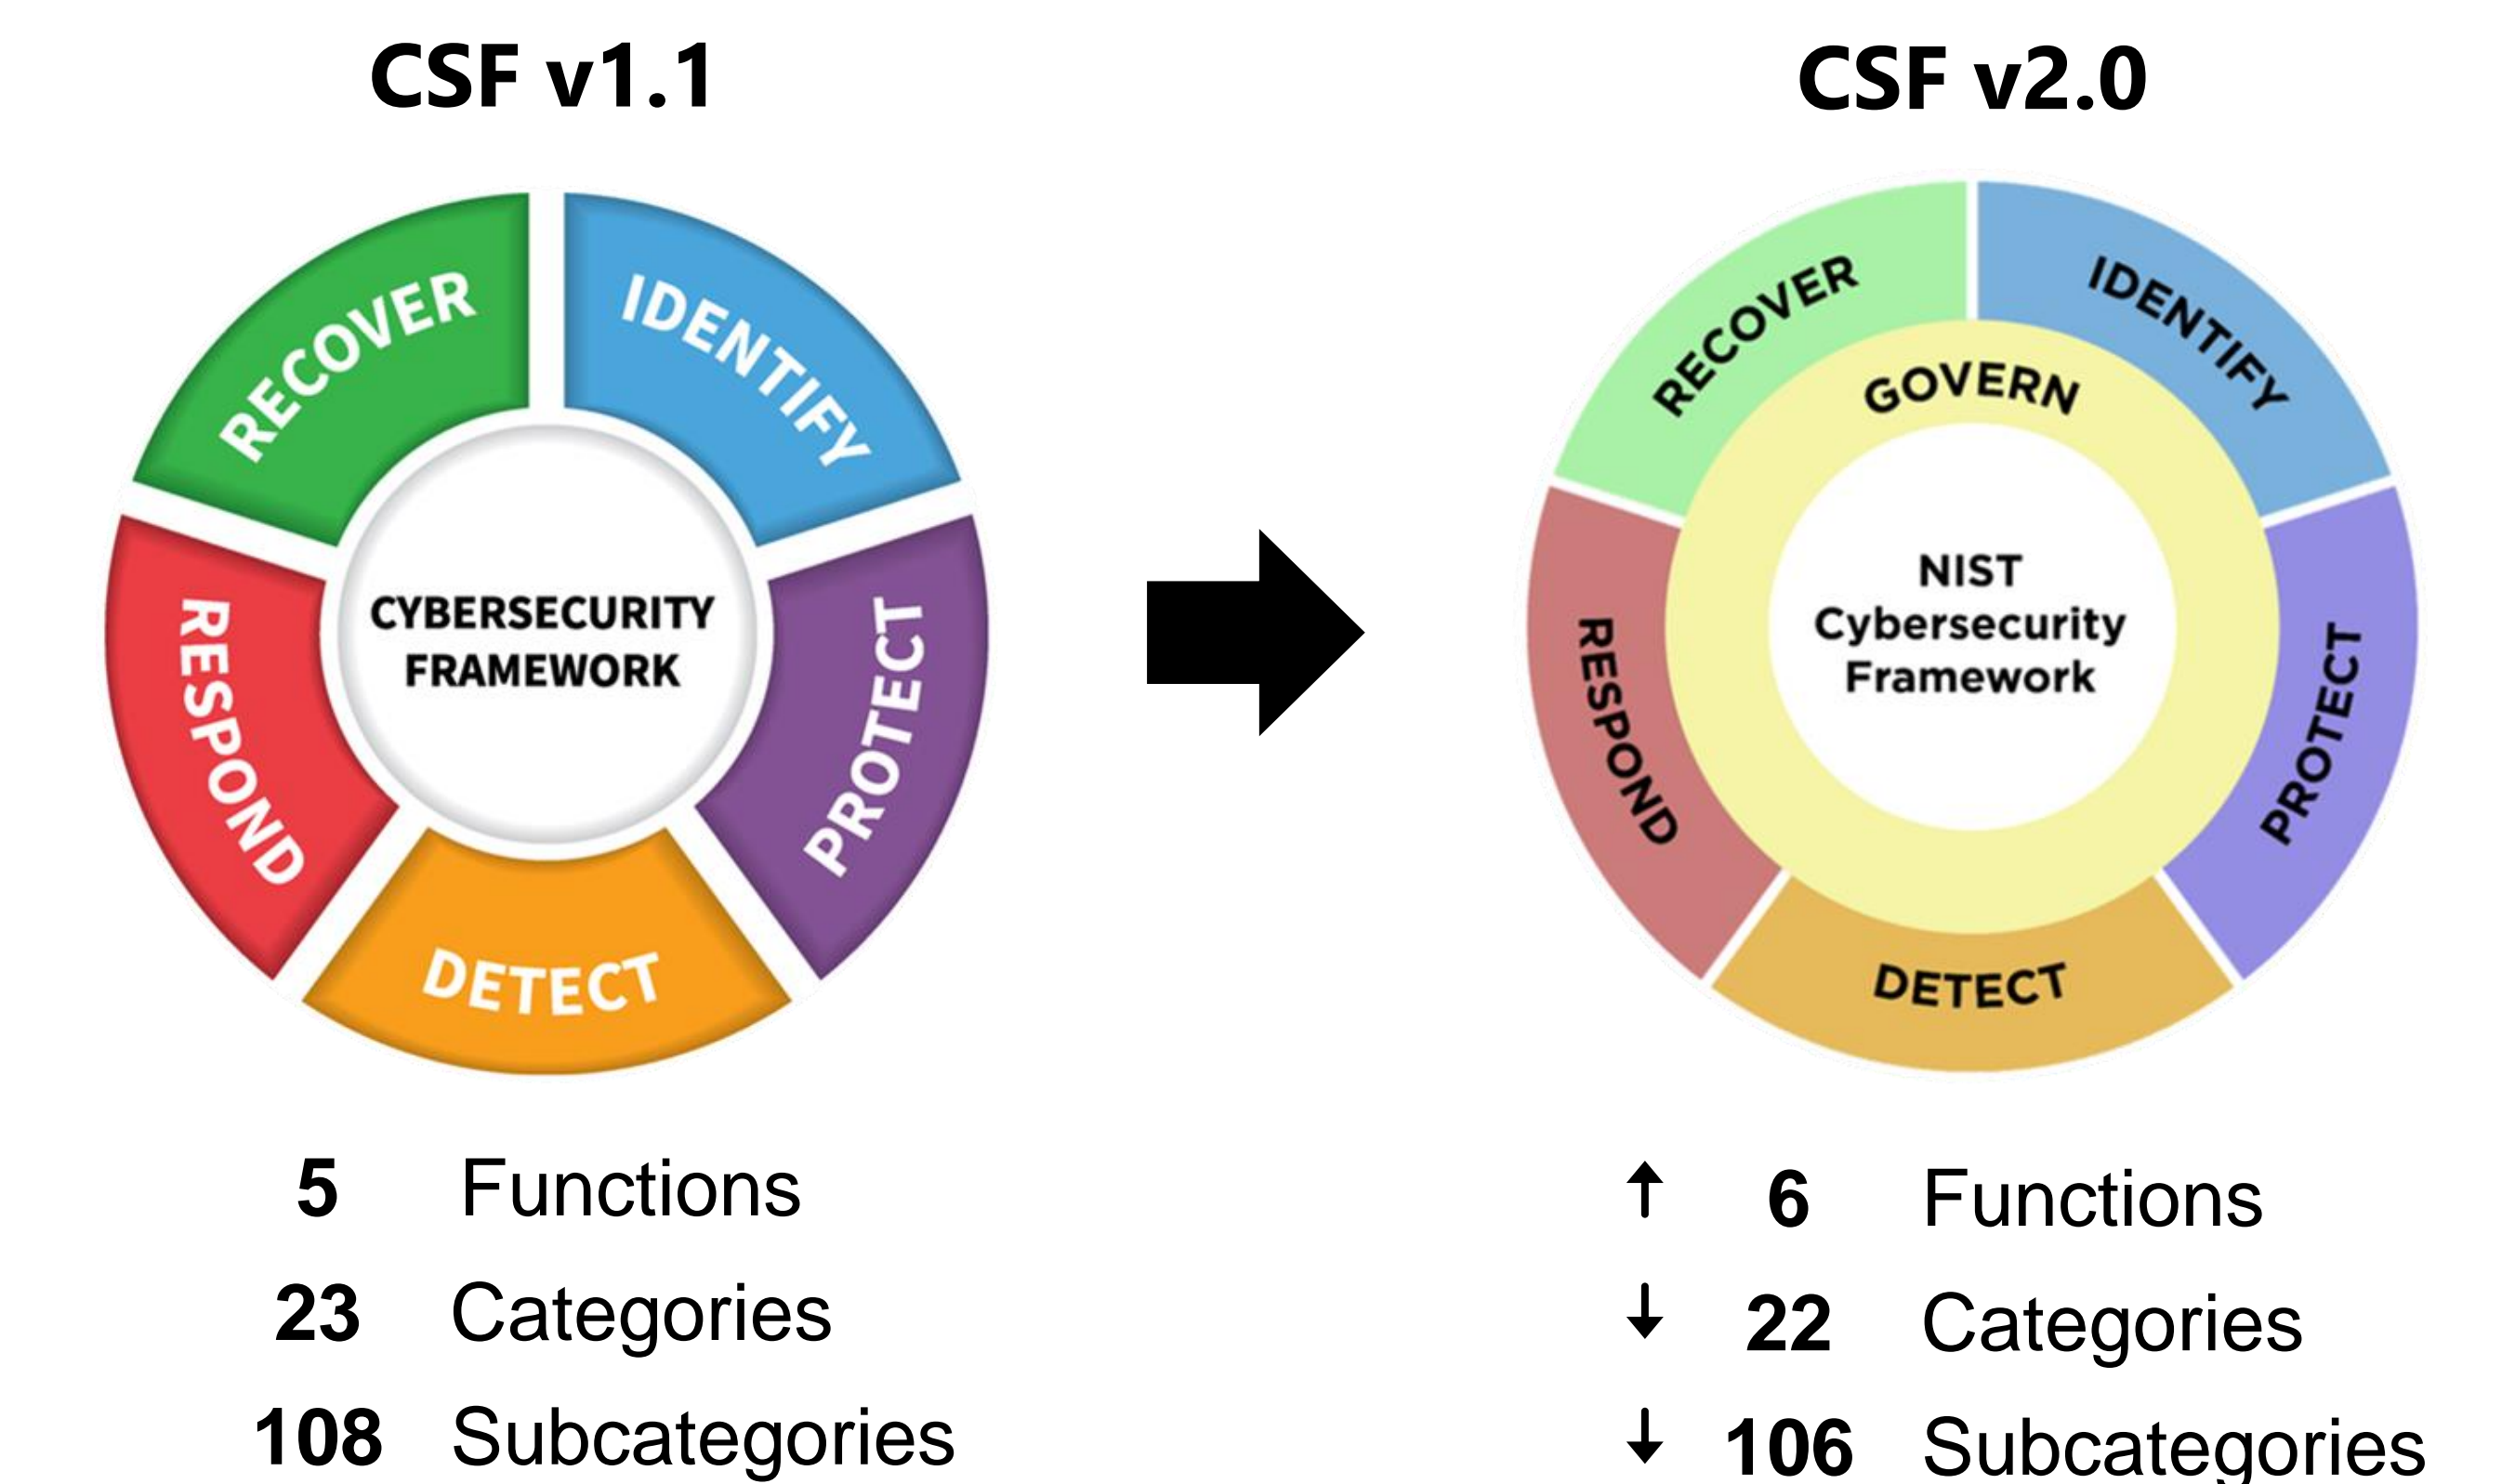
CSF v1.1

RECOVER
IDENTIFY
PROTECT
DETECT
RESPOND
CYBERSECURITY FRAMEWORK

5 Functions
23 Categories
108 Subcategories

CSF v2.0

RECOVER
IDENTIFY
GOVERN
PROTECT
DETECT
RESPOND
NIST Cybersecurity Framework

↑ 6 Functions
↓ 22 Categories
↓ 106 Subcategories